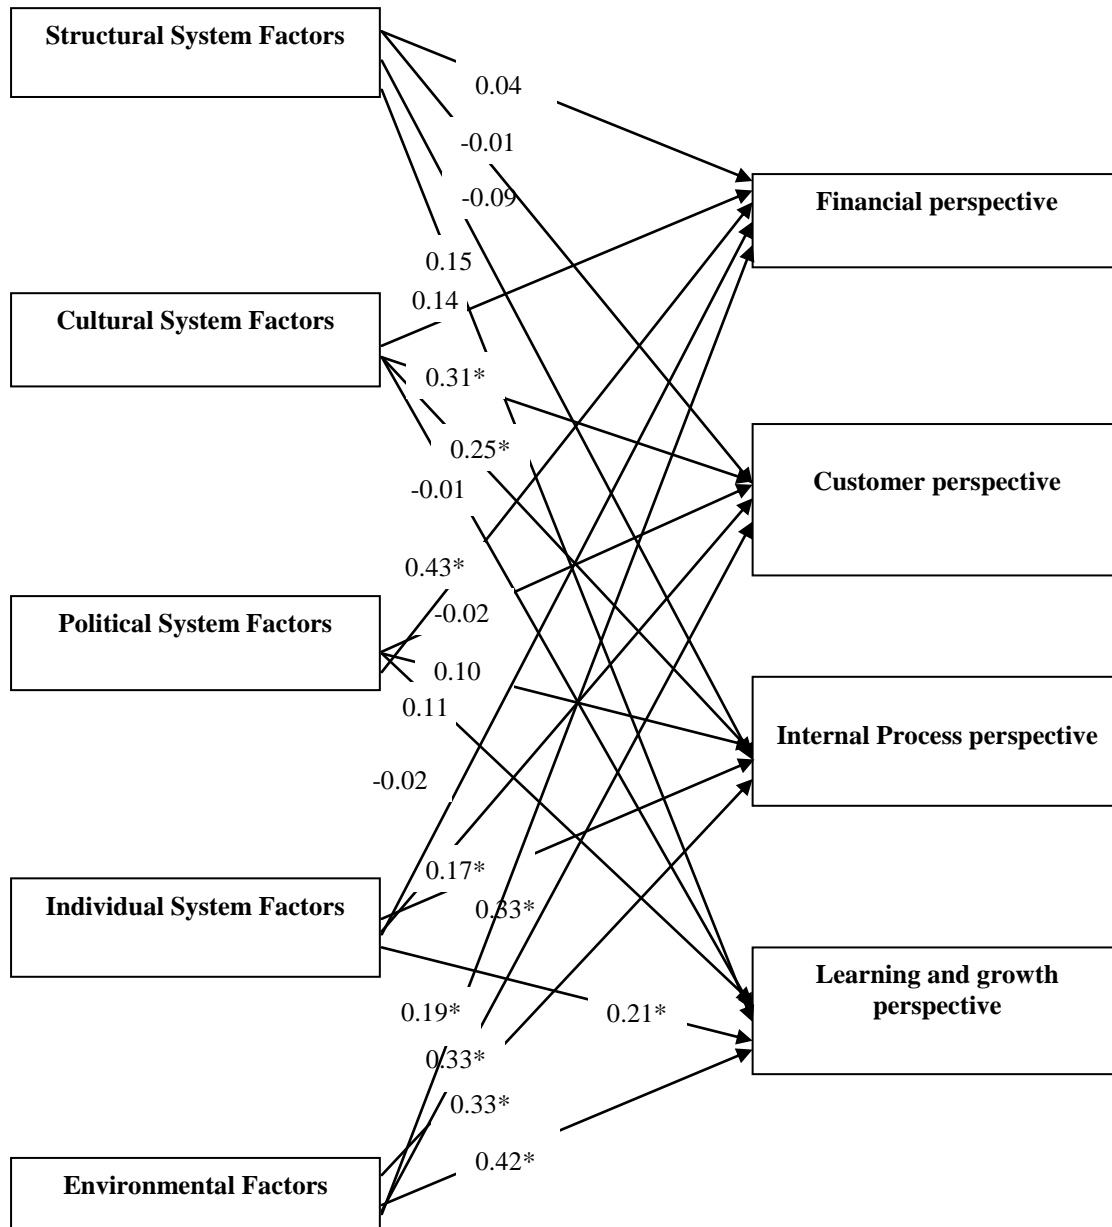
Structural System Factors

0.04

-0.01

-0.09

Financial perspective

0.15

0.14

Cultural System Factors

0.31*

0.25*

Customer perspective

-0.01

0.43*

-0.02

Political System Factors

0.10

0.11

Internal Process perspective

-0.02

0.17*

Individual System Factors

0.33*

Learning and growth perspective

0.19*

0.21*

0.33*

0.33*

0.42*

Environmental Factors